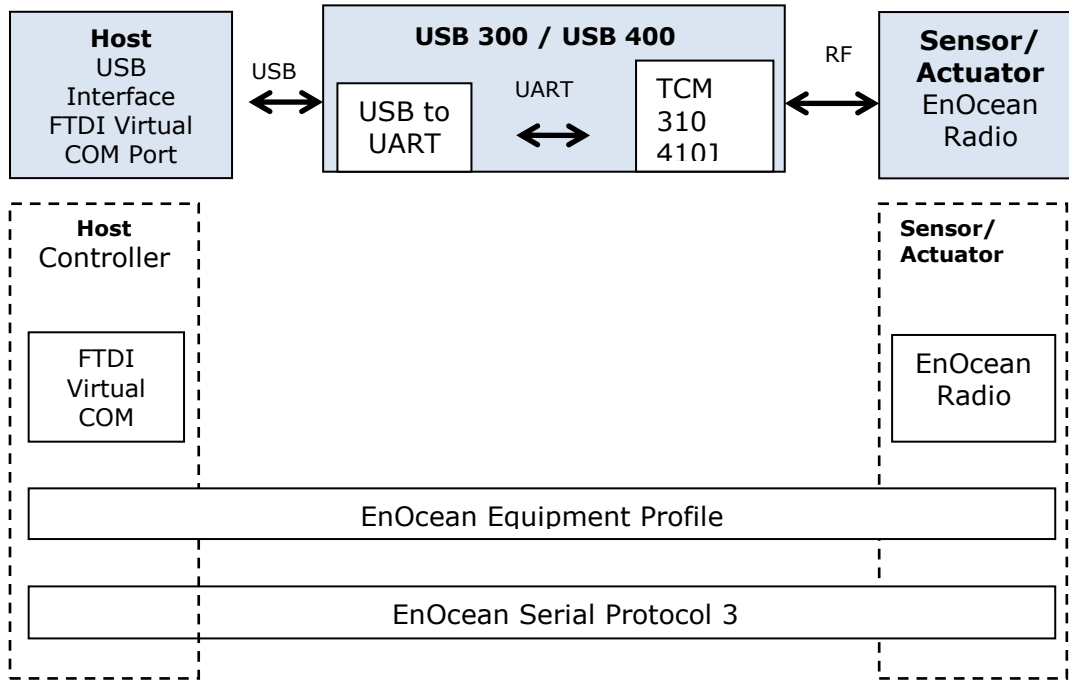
Host
USB Interface
FTDI Virtual COM Port

USB

USB 300 / USB 400

USB to UART

UART

TCM 310 4101

RF

Sensor/ Actuator
EnOcean Radio

Host
Controller

FTDI Virtual COM

Sensor/ Actuator

EnOcean Radio

EnOcean Equipment Profile

EnOcean Serial Protocol 3